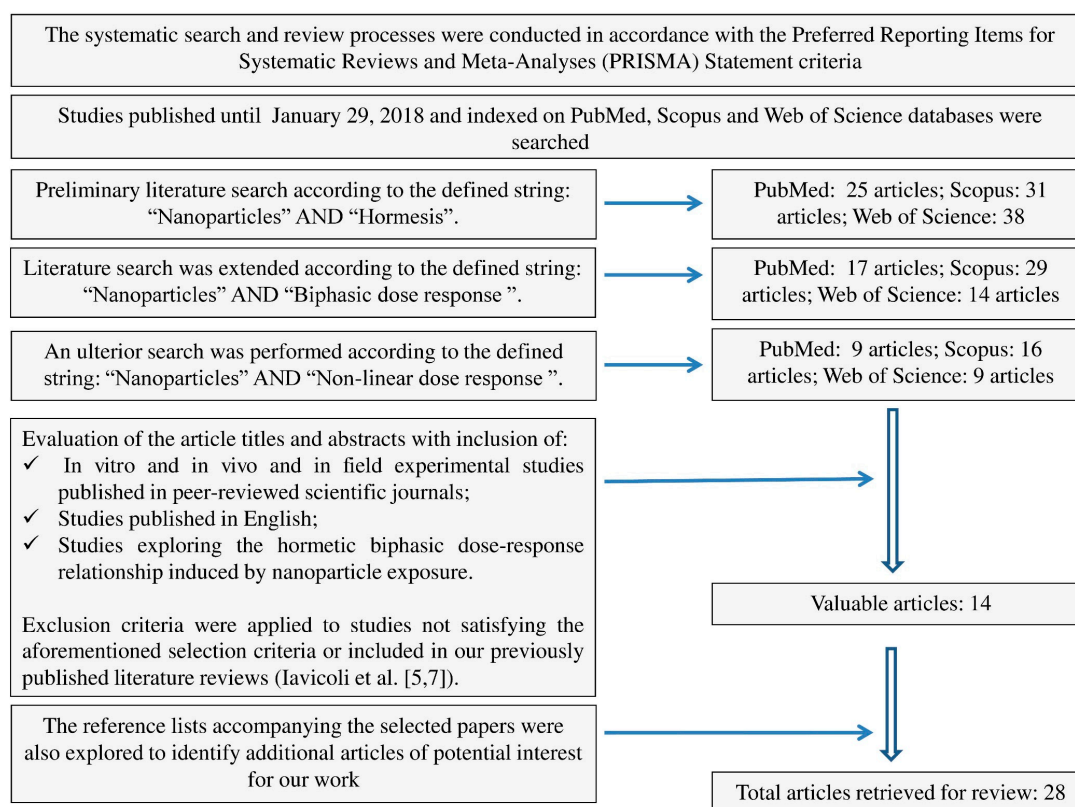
The systematic search and review processes were conducted in accordance with the Preferred Reporting Items for Systematic Reviews and Meta-Analyses (PRISMA) Statement criteria

Studies published until January 29, 2018 and indexed on PubMed, Scopus and Web of Science databases were searched

Preliminary literature search according to the defined string: "Nanoparticles" AND "Hormesis".

PubMed: 25 articles; Scopus: 31 articles; Web of Science: 38

Literature search was extended according to the defined string: "Nanoparticles" AND "Biphasic dose response ".

PubMed: 17 articles; Scopus: 29 articles; Web of Science: 14 articles

An ulterior search was performed according to the defined string: "Nanoparticles" AND "Non-linear dose response ".

PubMed: 9 articles; Scopus: 16 articles; Web of Science: 9 articles

Evaluation of the article titles and abstracts with inclusion of:
✓ In vitro and in vivo and in field experimental studies published in peer-reviewed scientific journals;
✓ Studies published in English;
✓ Studies exploring the hormetic biphasic dose-response relationship induced by nanoparticle exposure.

Exclusion criteria were applied to studies not satisfying the aforementioned selection criteria or included in our previously published literature reviews (Iavicoli et al. [5,7]).

Valuable articles: 14

The reference lists accompanying the selected papers were also explored to identify additional articles of potential interest for our work

Total articles retrieved for review: 28